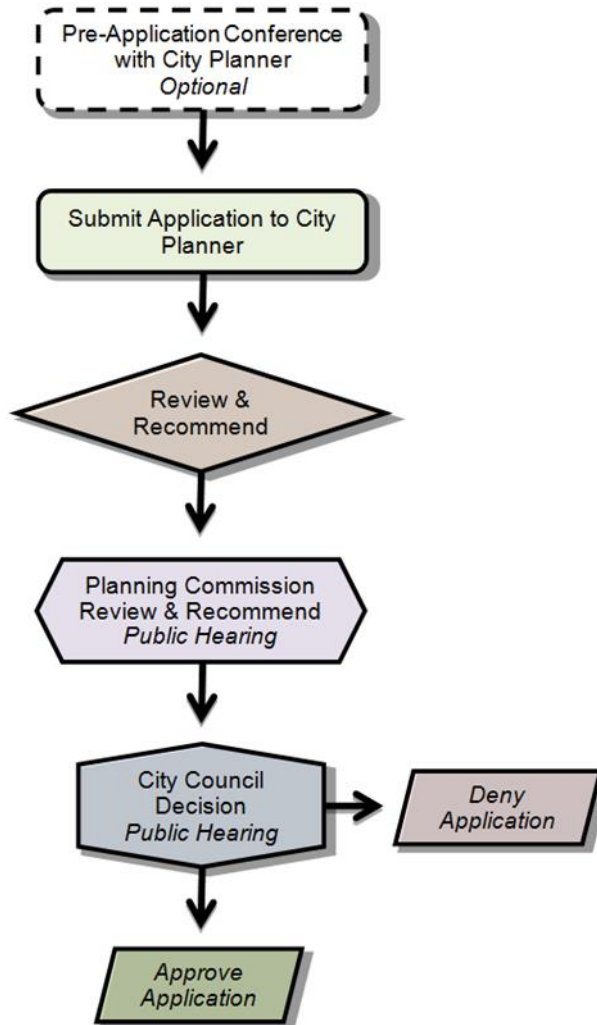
Pre-Application Conference with City Planner
Optional

Submit Application to City Planner

Review & Recommend

Planning Commission Review & Recommend
Public Hearing

City Council Decision
Public Hearing

Deny Application

Approve Application